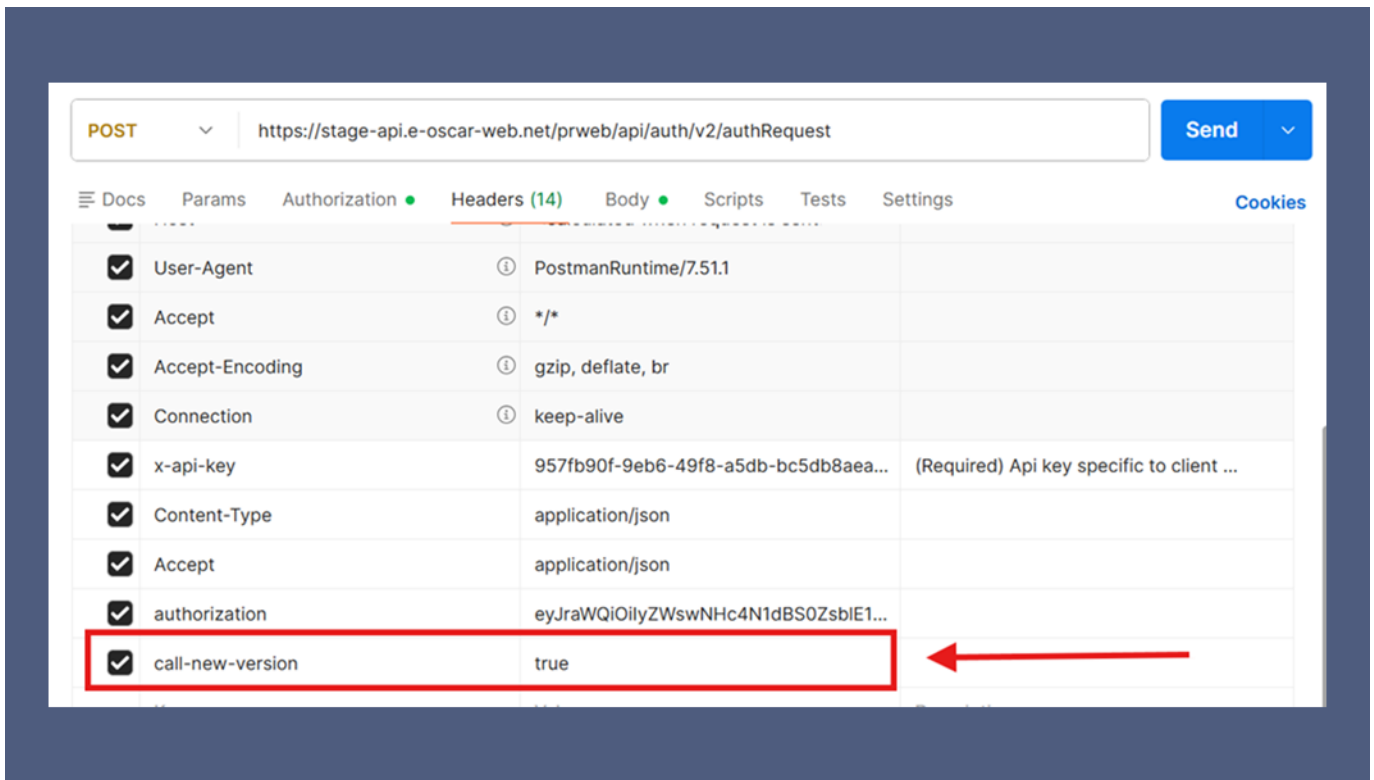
POST https://stage-api.e-oscar-web.net/prweb/api/auth/v2/authRequest

Send

Docs Params Authorization Headers (14) Body Scripts Tests Settings Cookies

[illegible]

| | | |
|---|---|---|
| User-Agent | PostmanRuntime/7.51.1 | |
| Accept | \*/\* | |
| Accept-Encoding | gzip, deflate, br | |
| Connection | keep-alive | |
| x-api-key | 957fb90f-9eb6-49f8-a5db-bc5db8aea... | (Required) Api key specific to client ... |
| Content-Type | application/json | |
| Accept | application/json | |
| authorization | eyJraWQiOiIyZWswNHc4N1dBS0ZsblE1... | |
| call-new-version | true | |

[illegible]